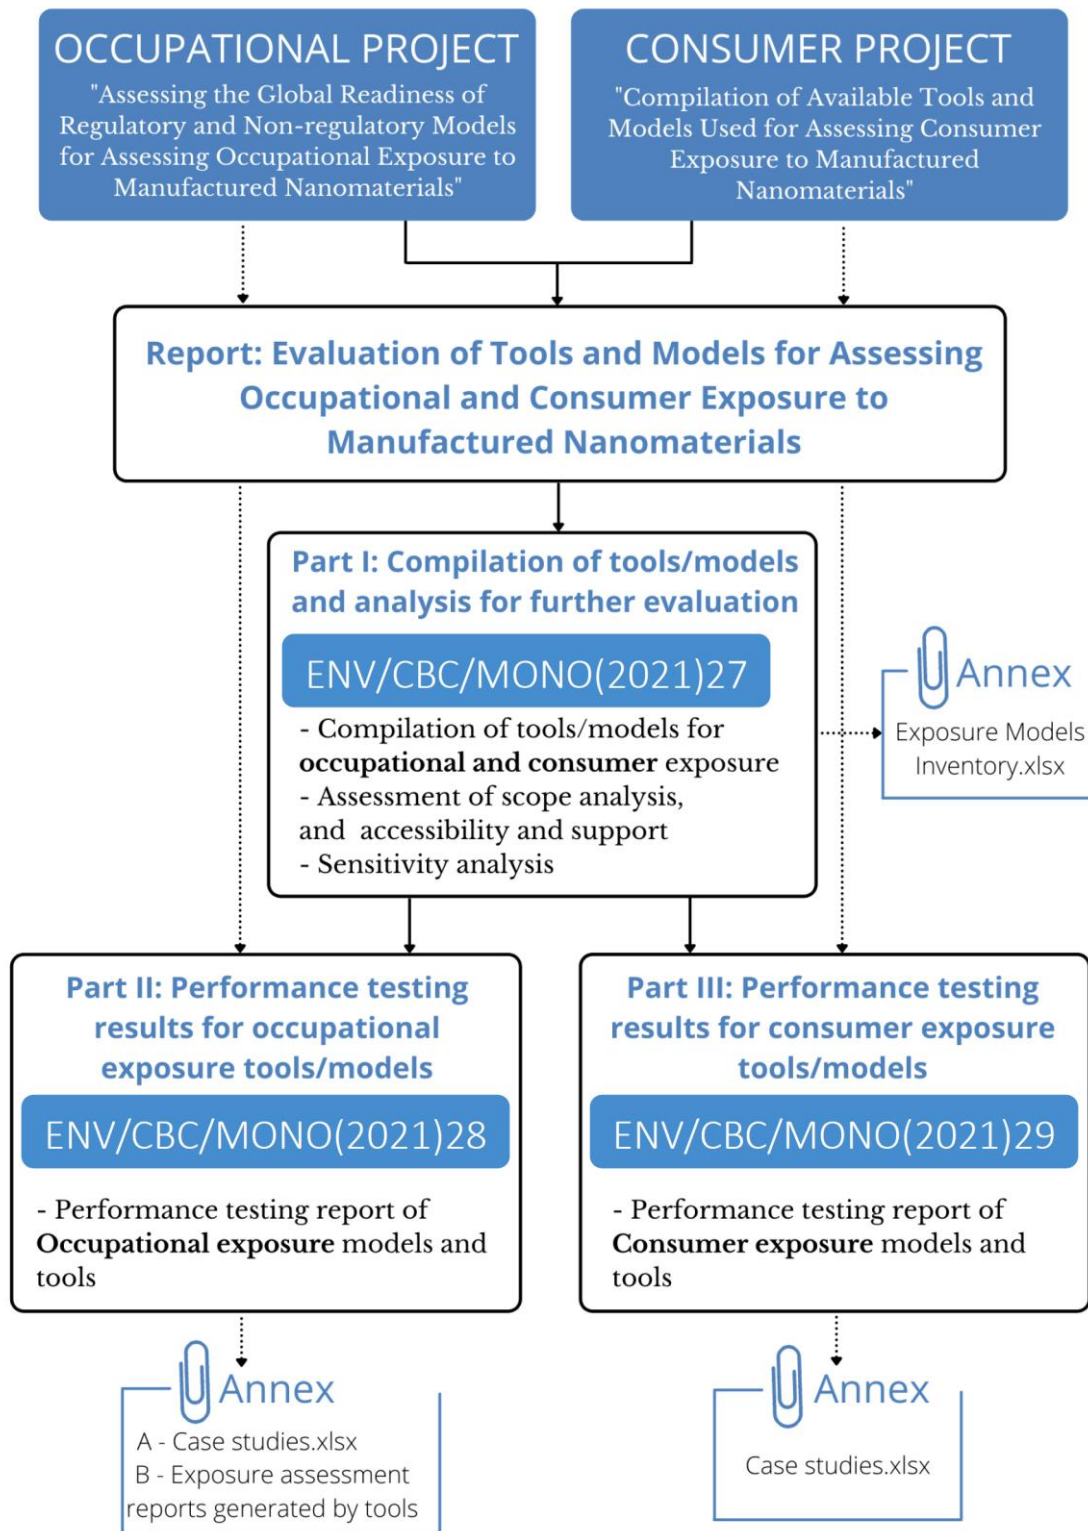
OCCUPATIONAL PROJECT
"Assessing the Global Readiness of Regulatory and Non-regulatory Models for Assessing Occupational Exposure to Manufactured Nanomaterials"

CONSUMER PROJECT
"Compilation of Available Tools and Models Used for Assessing Consumer Exposure to Manufactured Nanomaterials"

Report: Evaluation of Tools and Models for Assessing Occupational and Consumer Exposure to Manufactured Nanomaterials

Part I: Compilation of tools/models and analysis for further evaluation

ENV/CBC/MONO(2021)27

- Compilation of tools/models for **occupational and consumer** exposure
- Assessment of scope analysis, and accessibility and support
- Sensitivity analysis

Annex
Exposure Models Inventory.xlsx

Part II: Performance testing results for occupational exposure tools/models

ENV/CBC/MONO(2021)28

- Performance testing report of **Occupational exposure** models and tools

Part III: Performance testing results for consumer exposure tools/models

ENV/CBC/MONO(2021)29

- Performance testing report of **Consumer exposure** models and tools

Annex
A - Case studies.xlsx
B - Exposure assessment reports generated by tools

Annex
Case studies.xlsx